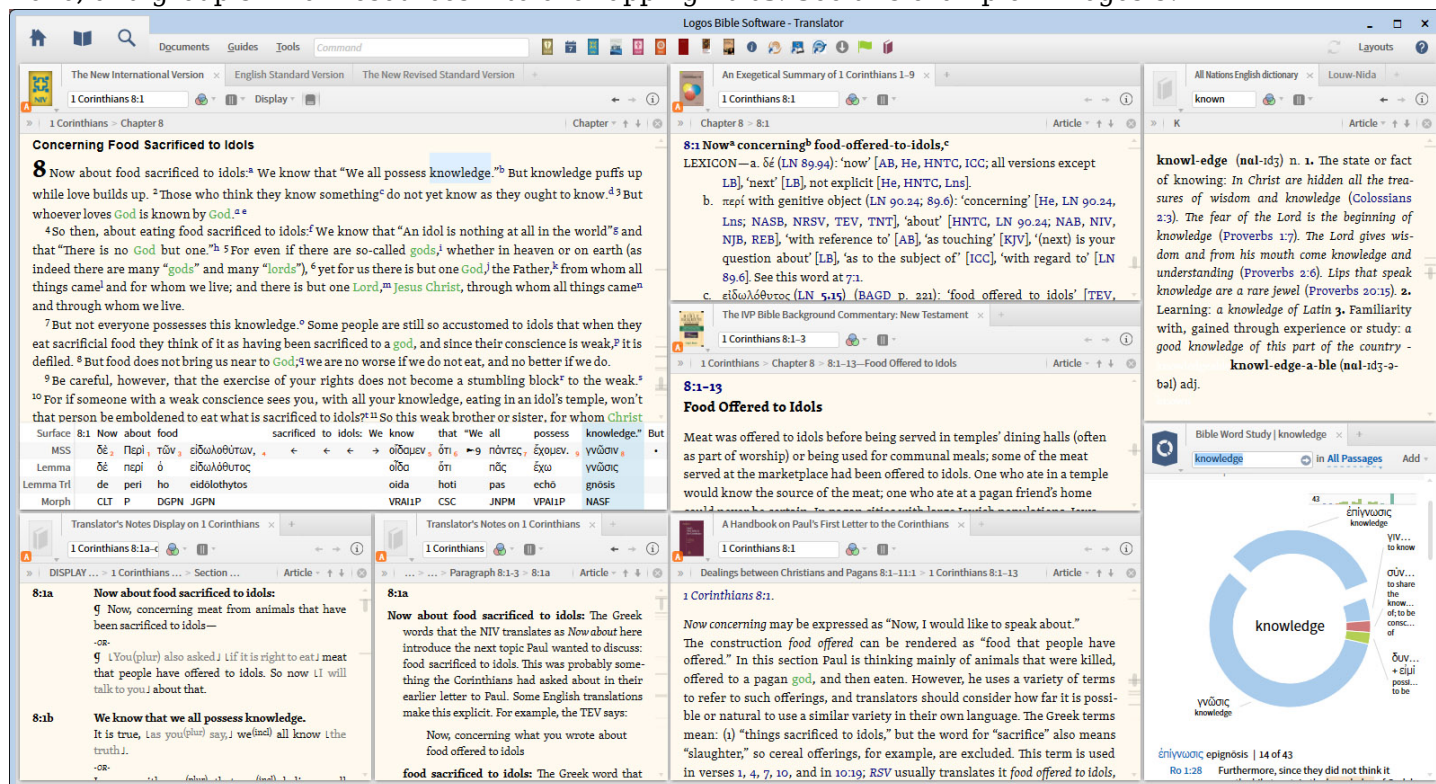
Logos Bible Software - Translator

Documents Guides Tools Command

Layouts

The New International Version | English Standard Version | The New Revised Standard Version

1 Corinthians 8:1 Display

1 Corinthians > Chapter 8 Chapter

Concerning Food Sacrificed to Idols

8 Now about food sacrificed to idols:a We know that "We all possess knowledge."b But knowledge puffs up while love builds up. 2 Those who think they know somethingc do not yet know as they ought to know.d 3 But whoever loves God is known by God.a e

4 So then, about eating food sacrificed to idols:f We know that "An idol is nothing at all in the world"g and that "There is no God but one."h 5 For even if there are so-called gods,i whether in heaven or on earth (as indeed there are many "gods" and many "lords"), 6 yet for us there is but one God,j the Father,k from whom all things camel and for whom we live; and there is but one Lord,m Jesus Christ, through whom all things camen and through whom we live.

7 But not everyone possesses this knowledge.o Some people are still so accustomed to idols that when they eat sacrificial food they think of it as having been sacrificed to a god, and since their conscience is weak,p it is defiled. 8 But food does not bring us near to God;q we are no worse if we do not eat, and no better if we do.

9 Be careful, however, that the exercise of your rights does not become a stumbling blockr to the weak.s 10 For if someone with a weak conscience sees you, with all your knowledge, eating in an idol's temple, won't that person be emboldened to eat what is sacrificed to idols?t 11 So this weak brother or sister, for whom Christ

| Surface | 8:1 | Now | about | food | | sacrificed | to | idols: | We | know | that | "We | all | possess | knowledge." | But |
|---|---|---|---|---|---|---|---|---|---|---|---|---|---|---|---|---|
| MSS | | δὲ | Περὶ | τῶν | εἰδωλοθύτων, | ← | ← | ← | ← | οἴδαμεν | ὅτι | → | πάντες | ἔχομεν. | γνῶσιν | · |
| Lemma | | δέ | περί | ὁ | εἰδωλόθυτος | | | | | οἶδα | ὅτι | | πᾶς | ἔχω | γνῶσις | |
| Lemma Trl | | de | peri | ho | eidōlothytos | | | | | oida | hoti | | pas | echō | gnōsis | |
| Morph | | CLT | P | DGPN | JGPN | | | | | VRAI1P | CSC | | JNPM | VPAI1P | NASF | |

An Exegetical Summary of 1 Corinthians 1–9

1 Corinthians 8:1

Chapter 8 > 8:1 Article

8:1 Nowa concerningb food-offered-to-idols,c

LEXICON—a. δέ (LN 89.94): 'now' [AB, He, HNTC, ICC; all versions except LB], 'next' [LB], not explicit [He, HNTC, Lns].

b. περί with genitive object (LN 90.24; 89.6): 'concerning' [He, LN 90.24, Lns; NASB, NRSV, TEV, TNT], 'about' [HNTC, LN 90.24; NAB, NIV, NJB, REB], 'with reference to' [AB], 'as touching' [KJV], '(next) is your question about' [LB], 'as to the subject of' [ICC], 'with regard to' [LN 89.6]. See this word at 7:1.

c. εἰδωλόθυτος (LN 5.15) (BAGD p. 221): 'food offered to idols' [TEV,

The IVP Bible Background Commentary: New Testament

1 Corinthians 8:1–3

1 Corinthians > Chapter 8 > 8:1–13—Food Offered to Idols Article

8:1–13
Food Offered to Idols

Meat was offered to idols before being served in temples' dining halls (often as part of worship) or being used for communal meals; some of the meat served at the marketplace had been offered to idols. One who ate in a temple would know the source of the meat; one who ate at a pagan friend's home

All Nations English dictionary | Louw-Nida

known

K Article

knowl-edge (nɑl-ɪdʒ) n. 1. The state or fact of knowing: In Christ are hidden all the treasures of wisdom and knowledge (Colossians 2:3). The fear of the Lord is the beginning of knowledge (Proverbs 1:7). The Lord gives wisdom and from his mouth come knowledge and understanding (Proverbs 2:6). Lips that speak knowledge are a rare jewel (Proverbs 20:15). 2. Learning: a knowledge of Latin 3. Familiarity with, gained through experience or study: a good knowledge of this part of the country - knowl-edge-a-ble (nɑl-ɪdʒ-ə-bəl) adj.

Bible Word Study | knowledge

knowledge in All Passages Add

ἐπίγνωσις knowledge
γιν... to know
σύν... to share the know... of; to be consc... of
δυν... + εἰμί possi... to be
knowledge
γνῶσις knowledge

ἐπίγνωσις epignōsis | 14 of 43
Ro 1:28 Furthermore, since they did not think it

Translator's Notes Display on 1 Corinthians

1 Corinthians 8:1a-c

DISPLAY ... > 1 Corinthians ... > Section ... Article

8:1a Now about food sacrificed to idols:
¶ Now, concerning meat from animals that have been sacrificed to idols—
-OR-
¶ ⌊You(plur) also asked⌋ ⌊if it is right to eat⌋ meat that people have offered to idols. So now ⌊I will talk to you⌋ about that.

8:1b We know that we all possess knowledge.
It is true, ⌊as you(plur) say,⌋ we(incl) all know ⌊the truth⌋.
-OR-

Translator's Notes on 1 Corinthians

1 Corinthians

8:1a > Paragraph 8:1-3 > 8:1a Article

8:1a

Now about food sacrificed to idols: The Greek words that the NIV translates as Now about here introduce the next topic Paul wanted to discuss: food sacrificed to idols. This was probably something the Corinthians had asked about in their earlier letter to Paul. Some English translations make this explicit. For example, the TEV says:

Now, concerning what you wrote about food offered to idols

food sacrificed to idols: The Greek word that

A Handbook on Paul's First Letter to the Corinthians

1 Corinthians 8:1

Dealings between Christians and Pagans 8:1–11:1 > 1 Corinthians 8:1–13 Article

1 Corinthians 8:1.

Now concerning may be expressed as "Now, I would like to speak about."

The construction food offered can be rendered as "food that people have offered." In this section Paul is thinking mainly of animals that were killed, offered to a pagan god, and then eaten. However, he uses a variety of terms to refer to such offerings, and translators should consider how far it is possible or natural to use a similar variety in their own language. The Greek terms mean: (1) "things sacrificed to idols," but the word for "sacrifice" also means "slaughter," so cereal offerings, for example, are excluded. This term is used in verses 1, 4, 7, 10, and in 10:19; RSV usually translates it food offered to idols,